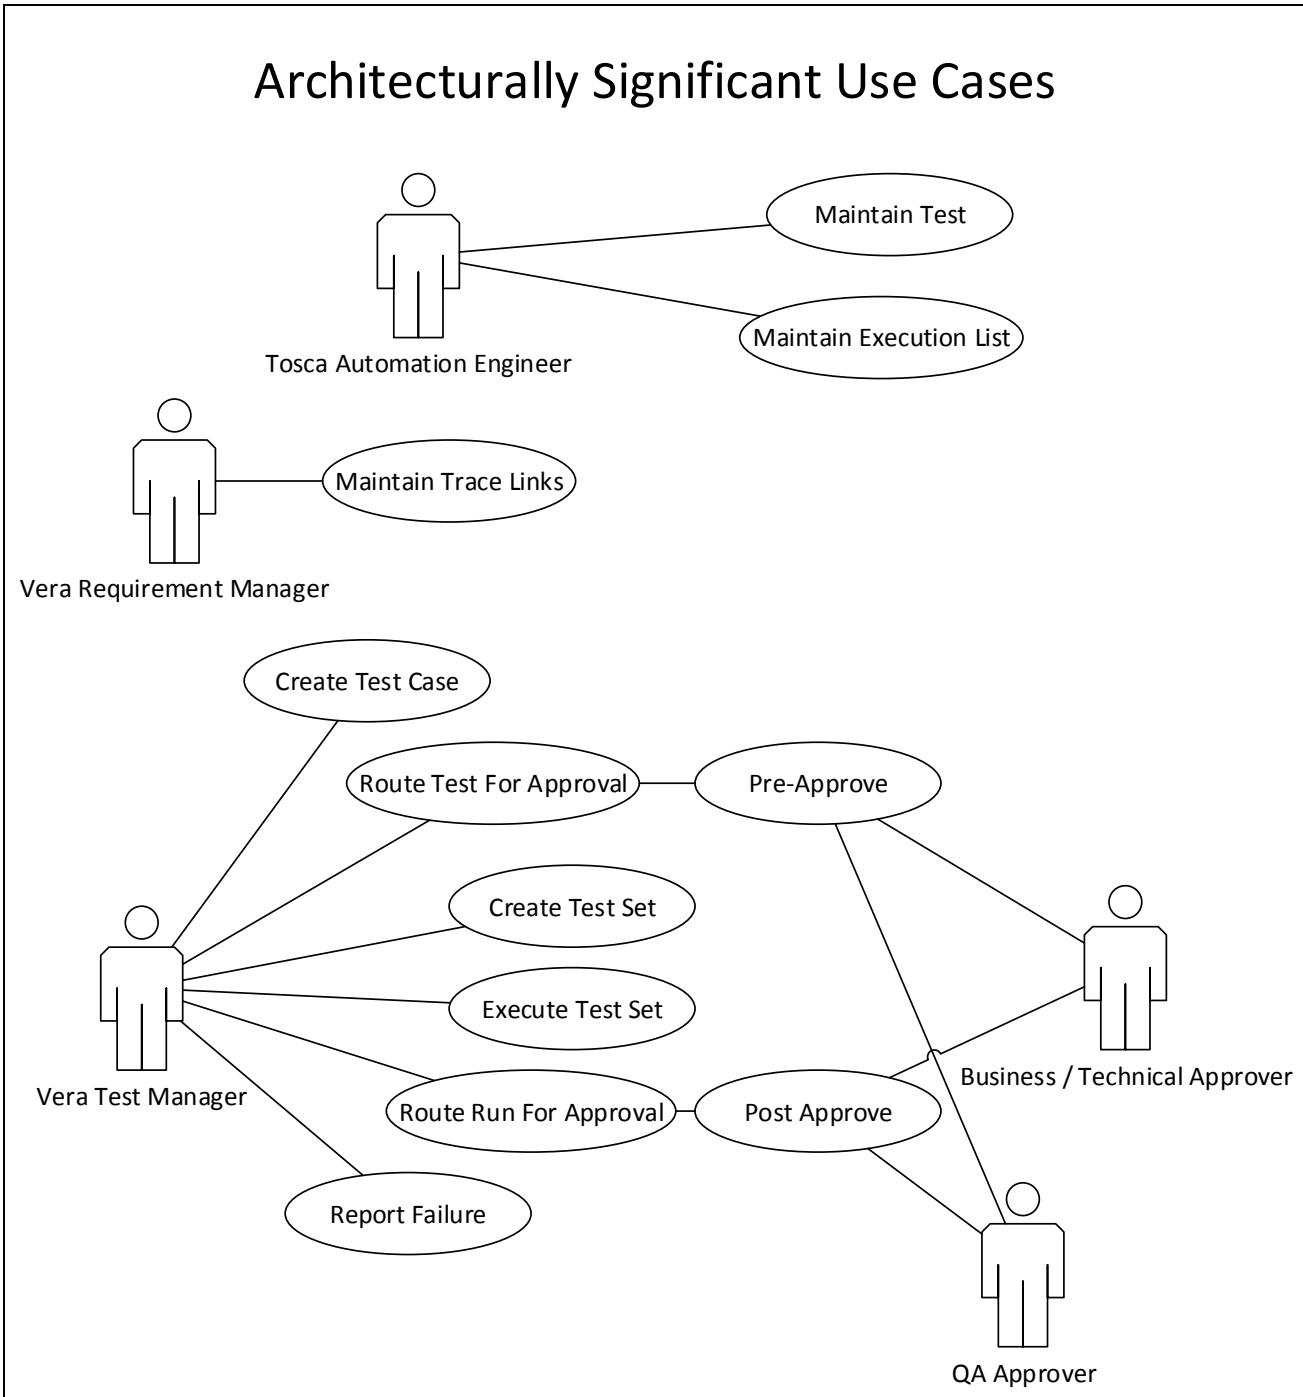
Architecturally Significant Use Cases

Maintain Test

Maintain Execution List

Tosca Automation Engineer

Maintain Trace Links

Vera Requirement Manager

Create Test Case

Route Test For Approval

Pre-Approve

Create Test Set

Execute Test Set

Vera Test Manager

Route Run For Approval

Post Approve

Business / Technical Approver

Report Failure

QA Approver